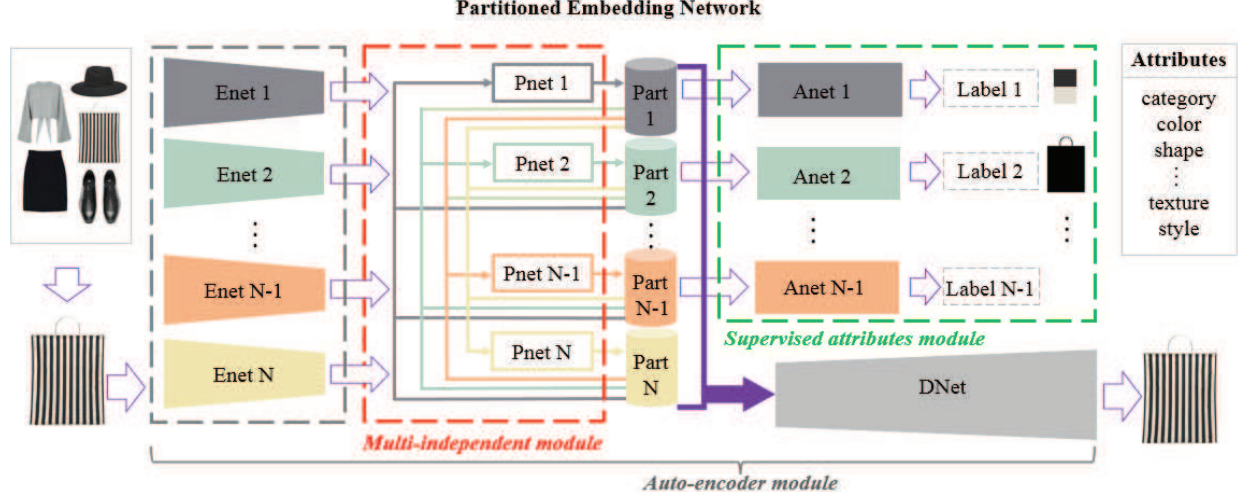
Partitioned Embedding Network

Enet 1
Enet 2
⋮
Enet N-1
Enet N

Pnet 1
Pnet 2
Pnet N-1
Pnet N

Part 1
Part 2
⋮
Part N-1
Part N

Anet 1
Anet 2
⋮
Anet N-1

Label 1
Label 2
Label N-1

Attributes
category
color
shape
⋮
texture
style

Supervised attributes module

DNet

Multi-independent module

Auto-encoder module